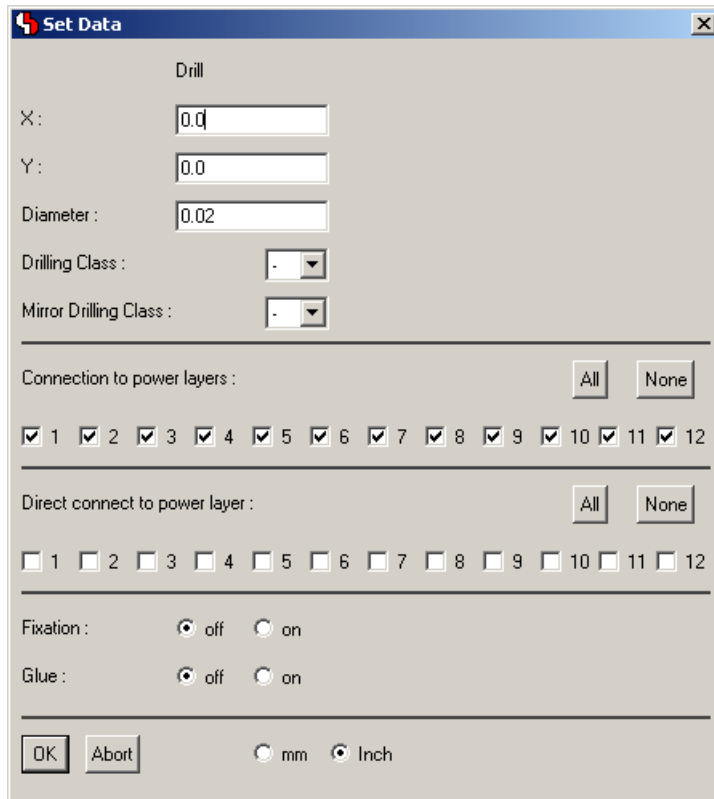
Set Data

Drill

X : 0.0

Y : 0.0

Diameter : 0.02

Drilling Class : -

Mirror Drilling Class : -

Connection to power layers : All None

☑ 1 ☑ 2 ☑ 3 ☑ 4 ☑ 5 ☑ 6 ☑ 7 ☑ 8 ☑ 9 ☑ 10 ☑ 11 ☑ 12

Direct connect to power layer : All None

☐ 1 ☐ 2 ☐ 3 ☐ 4 ☐ 5 ☐ 6 ☐ 7 ☐ 8 ☐ 9 ☐ 10 ☐ 11 ☐ 12

Fixation : ◉ off ○ on

Glue : ◉ off ○ on

OK Abort ○ mm ◉ Inch